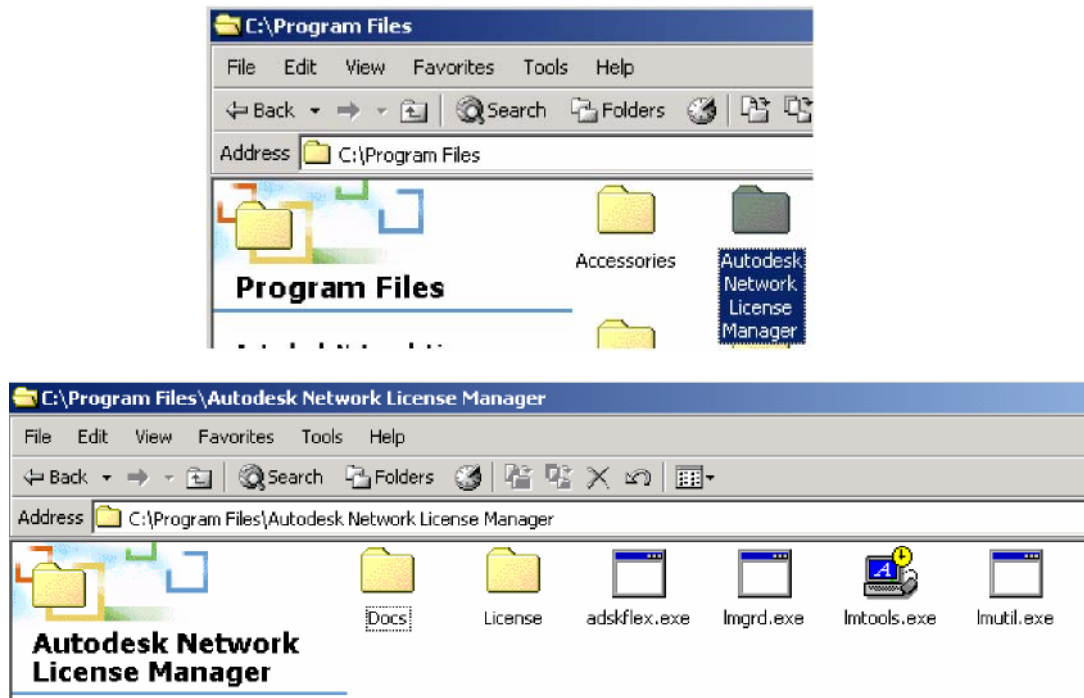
C:\Program Files

File Edit View Favorites Tools Help

Back Search Folders

Address C:\Program Files

Program Files

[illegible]

Accessories

Autodesk Network License Manager

C:\Program Files\Autodesk Network License Manager

File Edit View Favorites Tools Help

Back Search Folders

Address C:\Program Files\Autodesk Network License Manager

Autodesk Network License Manager

Docs

License

adskflex.exe

lmgrd.exe

lmtools.exe

lmutil.exe